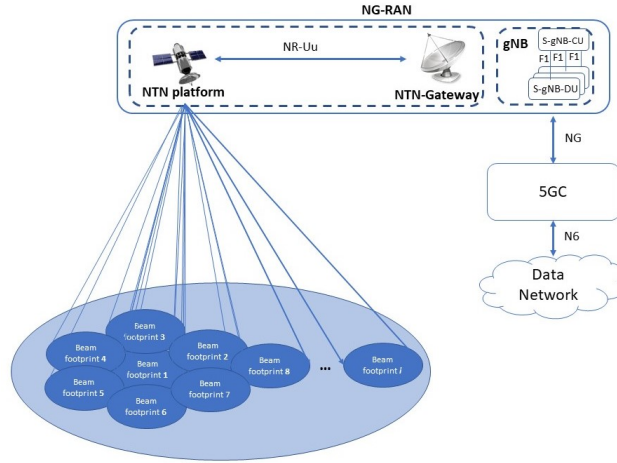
NG-RAN

NR-Uu

NTN platform

NTN-Gateway

gNB

S-gNB-CU

F1 F1 F1

S-gNB-DU

NG

5GC

N6

Data Network

Beam footprint 3

Beam footprint 4

Beam footprint 1

Beam footprint 2

Beam footprint 8

...

Beam footprint $i$

Beam footprint 5

Beam footprint 7

Beam footprint 6